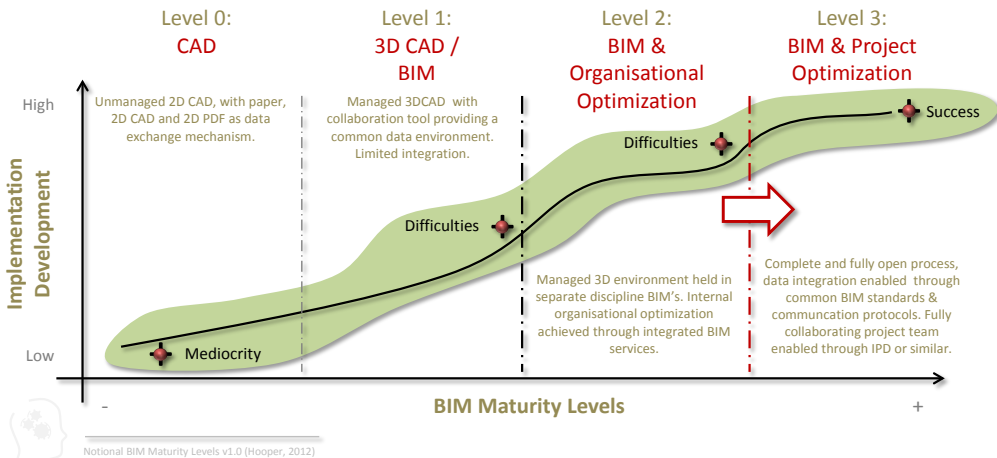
Level 0:
CAD

Level 1:
3D CAD / BIM

Level 2:
BIM & Organisational Optimization

Level 3:
BIM & Project Optimization

High

Low

Implementation Development

Unmanaged 2D CAD, with paper, 2D CAD and 2D PDF as data exchange mechanism.

Managed 3DCAD with collaboration tool providing a common data environment. Limited integration.

Managed 3D environment held in separate discipline BIM's. Internal organisational optimization achieved through integrated BIM services.

Complete and fully open process, data integration enabled through common BIM standards & communcation protocols. Fully collaborating project team enabled through IPD or similar.

Mediocrity

Difficulties

Difficulties

Success

-

BIM Maturity Levels

+

Notional BIM Maturity Levels v1.0 (Hooper, 2012)